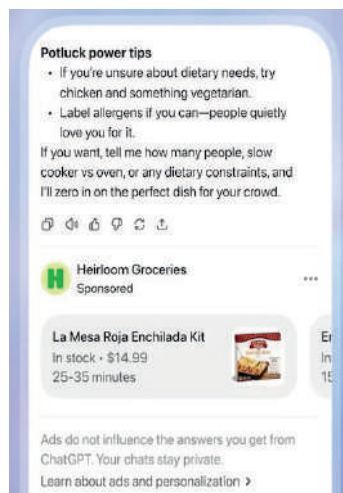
Potluck power tips

- If you're unsure about dietary needs, try chicken and something vegetarian.
- Label allergens if you can—people quietly love you for it.

If you want, tell me how many people, slow cooker vs oven, or any dietary constraints, and I'll zero in on the perfect dish for your crowd.

H Heirloom Groceries
Sponsored

...

La Mesa Roja Enchilada Kit
In stock · $14.99
25-35 minutes

Er
In
15

Ads do not influence the answers you get from ChatGPT. Your chats stay private.
Learn about ads and personalization >